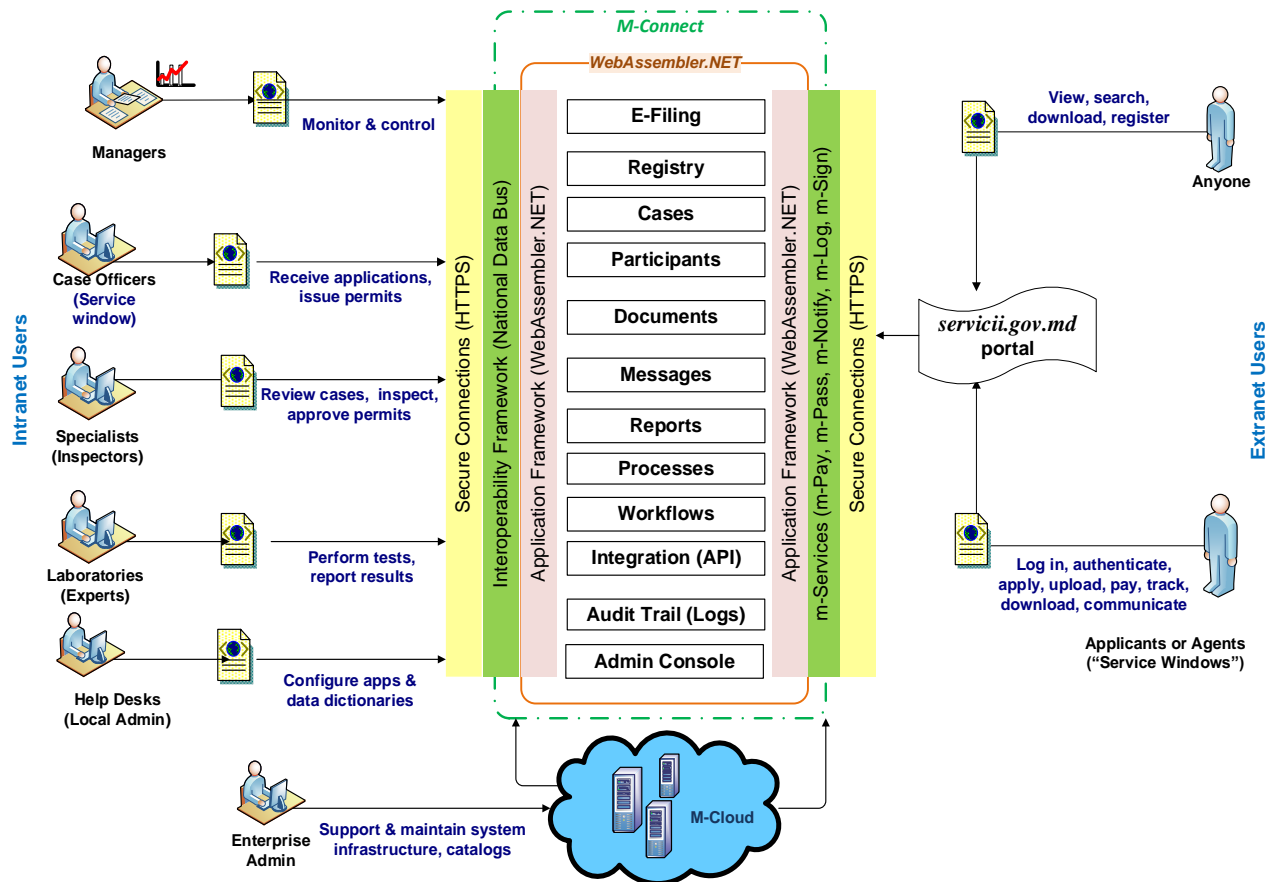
M-Connect

WebAssembler.NET

Managers

Monitor & control

Case Officers (Service window)

Receive applications, issue permits

Specialists (Inspectors)

Review cases, inspect, approve permits

Laboratories (Experts)

Perform tests, report results

Help Desks (Local Admin)

Configure apps & data dictionaries

Intranet Users

Secure Connections (HTTPS)

Interoperability Framework (National Data Bus)

Application Framework (WebAssembler.NET)

E-Filing

Registry

Cases

Participants

Documents

Messages

Reports

Processes

Workflows

Integration (API)

Audit Trail (Logs)

Admin Console

Application Framework (WebAssembler.NET)

m-Services (m-Pay, m-Pass, m-Notify, m-Log, m-Sign)

Secure Connections (HTTPS)

View, search, download, register

Anyone

servicii.gov.md portal

Extranet Users

Log in, authenticate, apply, upload, pay, track, download, communicate

Applicants or Agents (“Service Windows”)

Enterprise Admin

Support & maintain system infrastructure, catalogs

M-Cloud